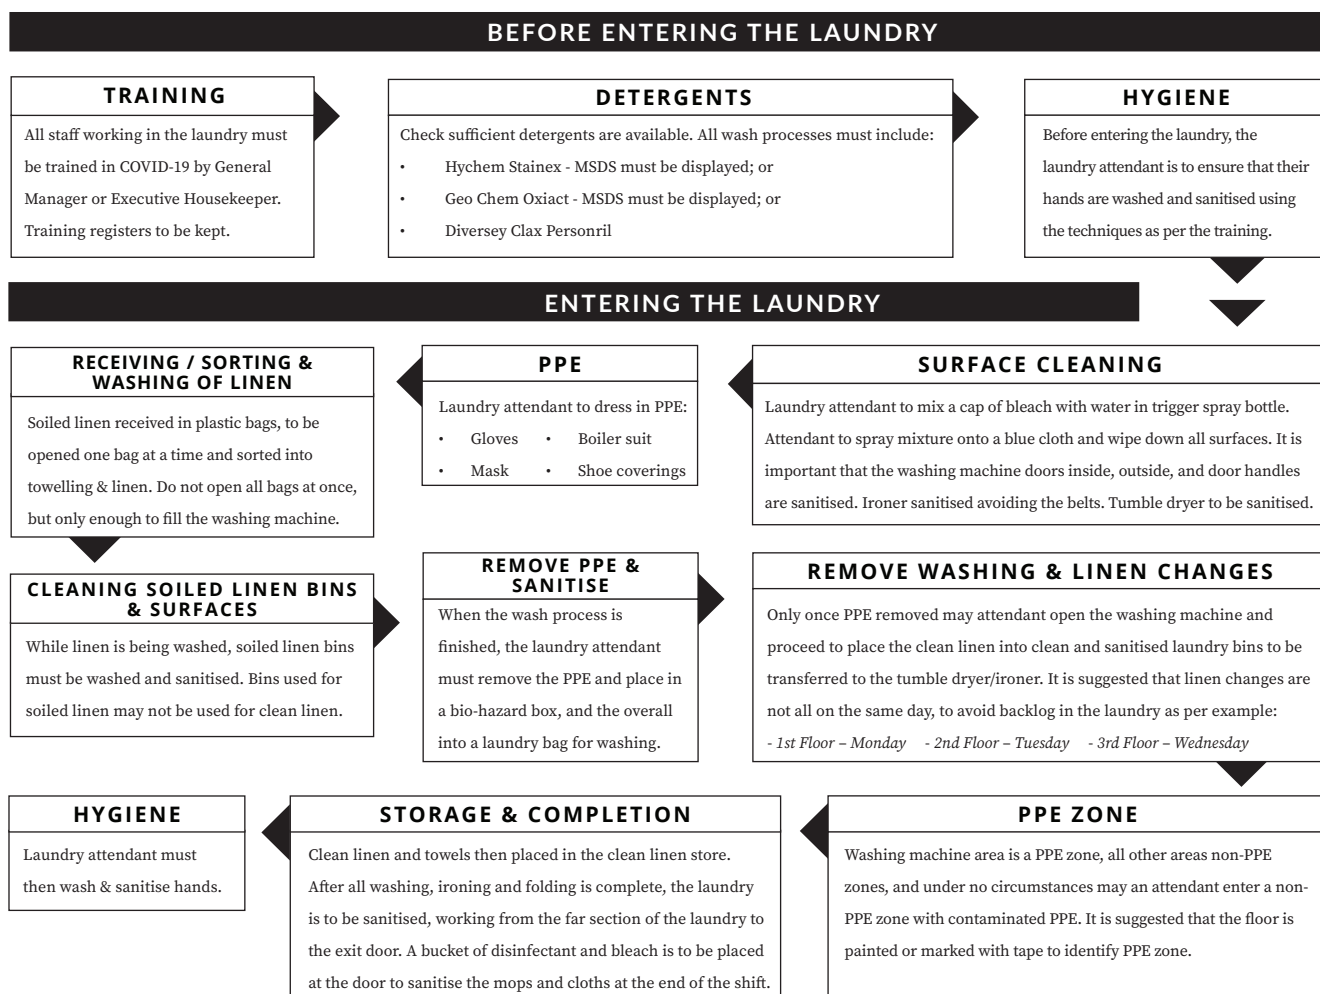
BEFORE ENTERING THE LAUNDRY

TRAINING

All staff working in the laundry must be trained in COVID-19 by General Manager or Executive Housekeeper. Training registers to be kept.

DETERGENTS

Check sufficient detergents are available. All wash processes must include:

• Hychem Stainex - MSDS must be displayed; or
• Geo Chem Oxiact - MSDS must be displayed; or
• Diversey Clax Personril

HYGIENE

Before entering the laundry, the laundry attendant is to ensure that their hands are washed and sanitised using the techniques as per the training.

ENTERING THE LAUNDRY

RECEIVING / SORTING & WASHING OF LINEN

Soiled linen received in plastic bags, to be opened one bag at a time and sorted into towelling & linen. Do not open all bags at once, but only enough to fill the washing machine.

PPE

Laundry attendant to dress in PPE:

• Gloves
• Boiler suit
• Mask
• Shoe coverings

SURFACE CLEANING

Laundry attendant to mix a cap of bleach with water in trigger spray bottle. Attendant to spray mixture onto a blue cloth and wipe down all surfaces. It is important that the washing machine doors inside, outside, and door handles are sanitised. Ironer sanitised avoiding the belts. Tumble dryer to be sanitised.

CLEANING SOILED LINEN BINS & SURFACES

While linen is being washed, soiled linen bins must be washed and sanitised. Bins used for soiled linen may not be used for clean linen.

REMOVE PPE & SANITISE

When the wash process is finished, the laundry attendant must remove the PPE and place in a bio-hazard box, and the overall into a laundry bag for washing.

REMOVE WASHING & LINEN CHANGES

Only once PPE removed may attendant open the washing machine and proceed to place the clean linen into clean and sanitised laundry bins to be transferred to the tumble dryer/ironer. It is suggested that linen changes are not all on the same day, to avoid backlog in the laundry as per example:
- 1st Floor – Monday - 2nd Floor – Tuesday - 3rd Floor – Wednesday

HYGIENE

Laundry attendant must then wash & sanitise hands.

STORAGE & COMPLETION

Clean linen and towels then placed in the clean linen store. After all washing, ironing and folding is complete, the laundry is to be sanitised, working from the far section of the laundry to the exit door. A bucket of disinfectant and bleach is to be placed at the door to sanitise the mops and cloths at the end of the shift.

PPE ZONE

Washing machine area is a PPE zone, all other areas non-PPE zones, and under no circumstances may an attendant enter a non-PPE zone with contaminated PPE. It is suggested that the floor is painted or marked with tape to identify PPE zone.